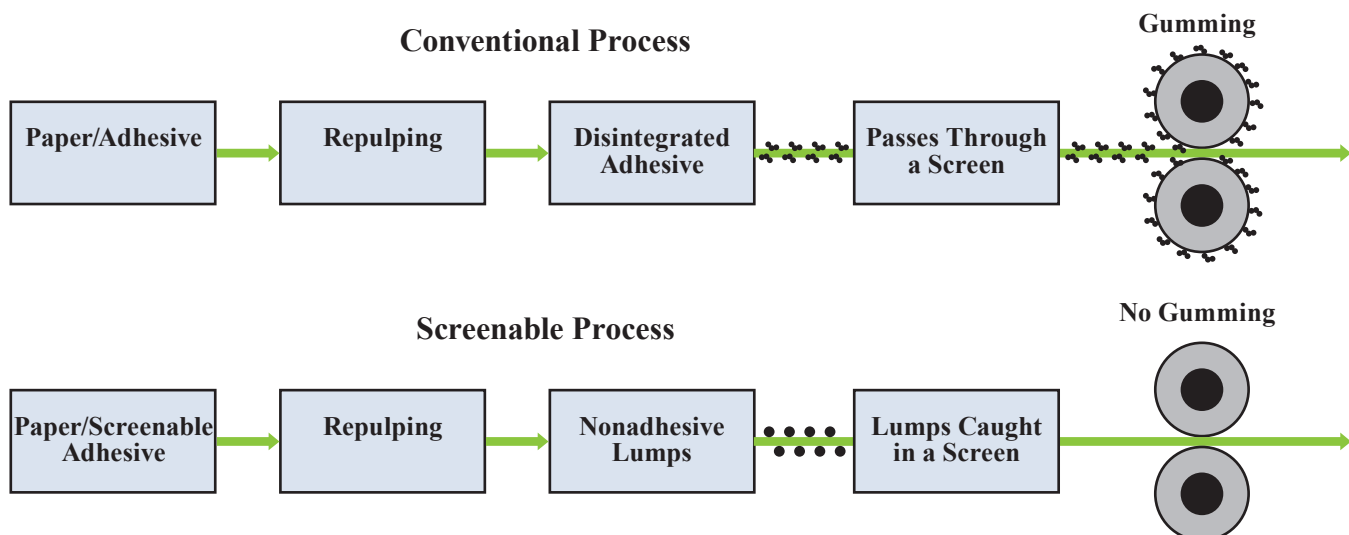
Conventional Process

Gumming

Paper/Adhesive

Repulping

Disintegrated Adhesive

Passes Through a Screen

Screenable Process

No Gumming

Paper/Screenable Adhesive

Repulping

Nonadhesive Lumps

Lumps Caught in a Screen